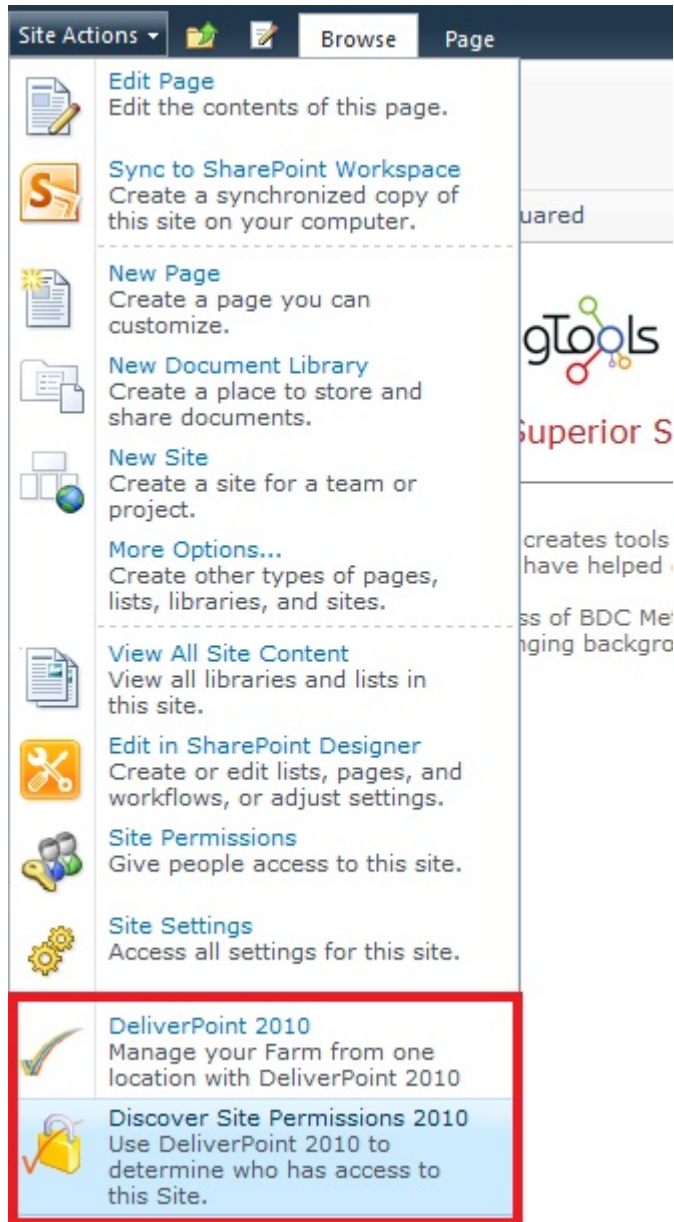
Site Actions ▾ Browse Page

Edit Page
Edit the contents of this page.

Sync to SharePoint Workspace
Create a synchronized copy of this site on your computer.

New Page
Create a page you can customize.

New Document Library
Create a place to store and share documents.

New Site
Create a site for a team or project.

More Options...
Create other types of pages, lists, libraries, and sites.

View All Site Content
View all libraries and lists in this site.

Edit in SharePoint Designer
Create or edit lists, pages, and workflows, or adjust settings.

Site Permissions
Give people access to this site.

Site Settings
Access all settings for this site.

DeliverPoint 2010
Manage your Farm from one location with DeliverPoint 2010

Discover Site Permissions 2010
Use DeliverPoint 2010 to determine who has access to this Site.

uared

gTools

Superior S

creates tools
have helped

ss of BDC Me
nging backgro